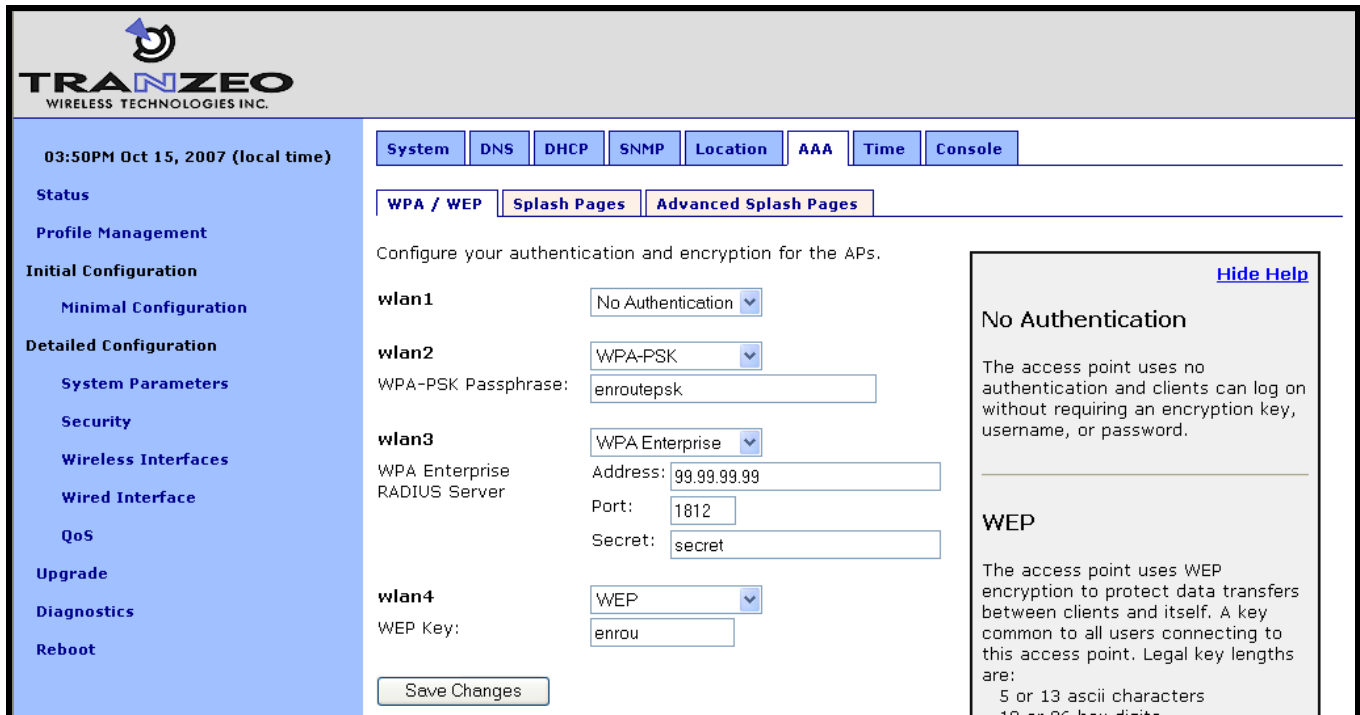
TRANZEO
WIRELESS TECHNOLOGIES INC.

03:50PM Oct 15, 2007 (local time)

Status

Profile Management

Initial Configuration

Minimal Configuration

Detailed Configuration

System Parameters

Security

Wireless Interfaces

Wired Interface

QoS

Upgrade

Diagnostics

Reboot

System | DNS | DHCP | SNMP | Location | AAA | Time | Console

WPA / WEP | Splash Pages | Advanced Splash Pages

Configure your authentication and encryption for the APs.

wlan1 No Authentication

wlan2 WPA-PSK
WPA-PSK Passphrase: enroutepsk

wlan3 WPA Enterprise
WPA Enterprise RADIUS Server
Address: 99.99.99.99
Port: 1812
Secret: secret

wlan4 WEP
WEP Key: enrou

Save Changes

Hide Help

No Authentication

The access point uses no authentication and clients can log on without requiring an encryption key, username, or password.

WEP

The access point uses WEP encryption to protect data transfers between clients and itself. A key common to all users connecting to this access point. Legal key lengths are:
5 or 13 ascii characters
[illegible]